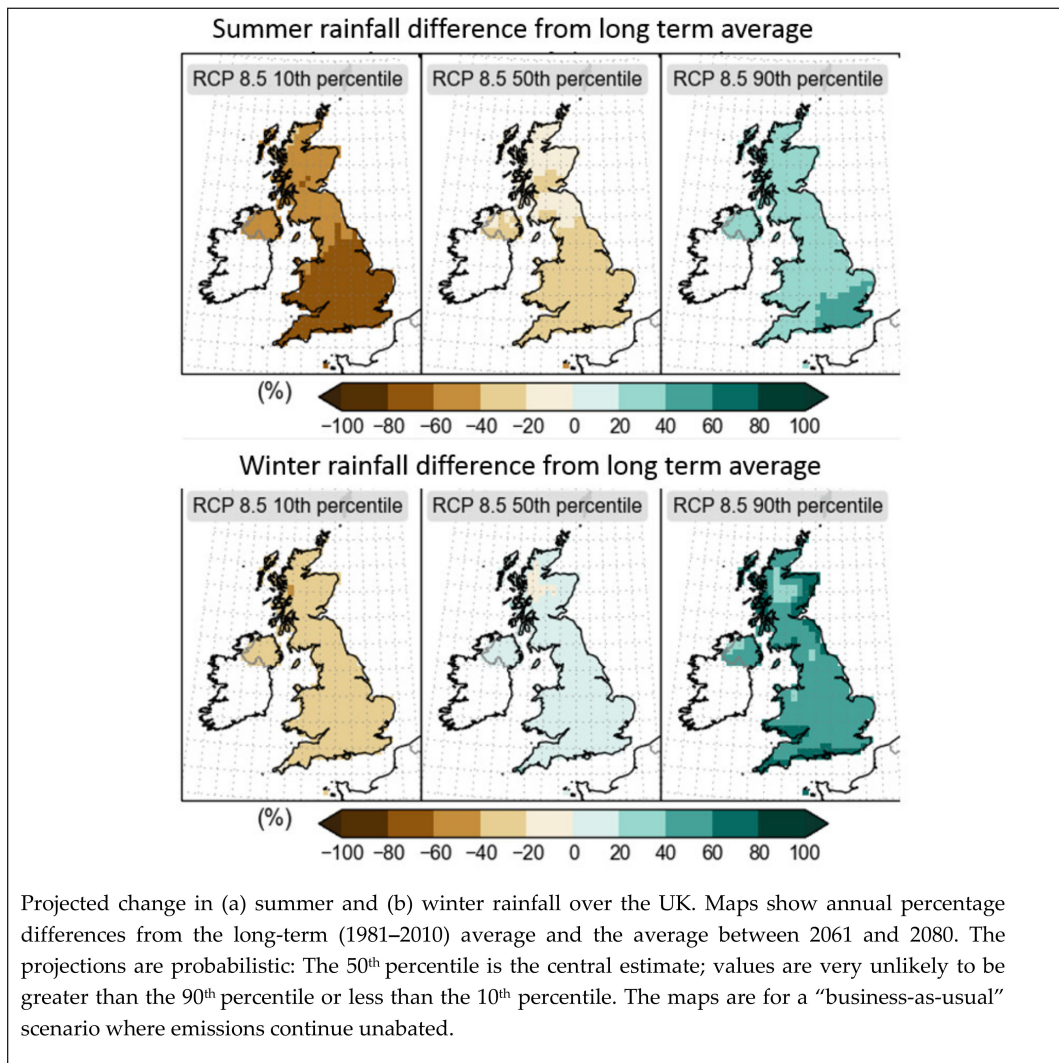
Summer rainfall difference from long term average

RCP 8.5 10th percentile

RCP 8.5 50th percentile

RCP 8.5 90th percentile

(%)

−100 −80 −60 −40 −20 0 20 40 60 80 100

Winter rainfall difference from long term average

RCP 8.5 10th percentile

RCP 8.5 50th percentile

RCP 8.5 90th percentile

(%)

−100 −80 −60 −40 −20 0 20 40 60 80 100

Projected change in (a) summer and (b) winter rainfall over the UK. Maps show annual percentage differences from the long-term (1981–2010) average and the average between 2061 and 2080. The projections are probabilistic: The 50$^{th}$ percentile is the central estimate; values are very unlikely to be greater than the 90$^{th}$ percentile or less than the 10$^{th}$ percentile. The maps are for a "business-as-usual" scenario where emissions continue unabated.